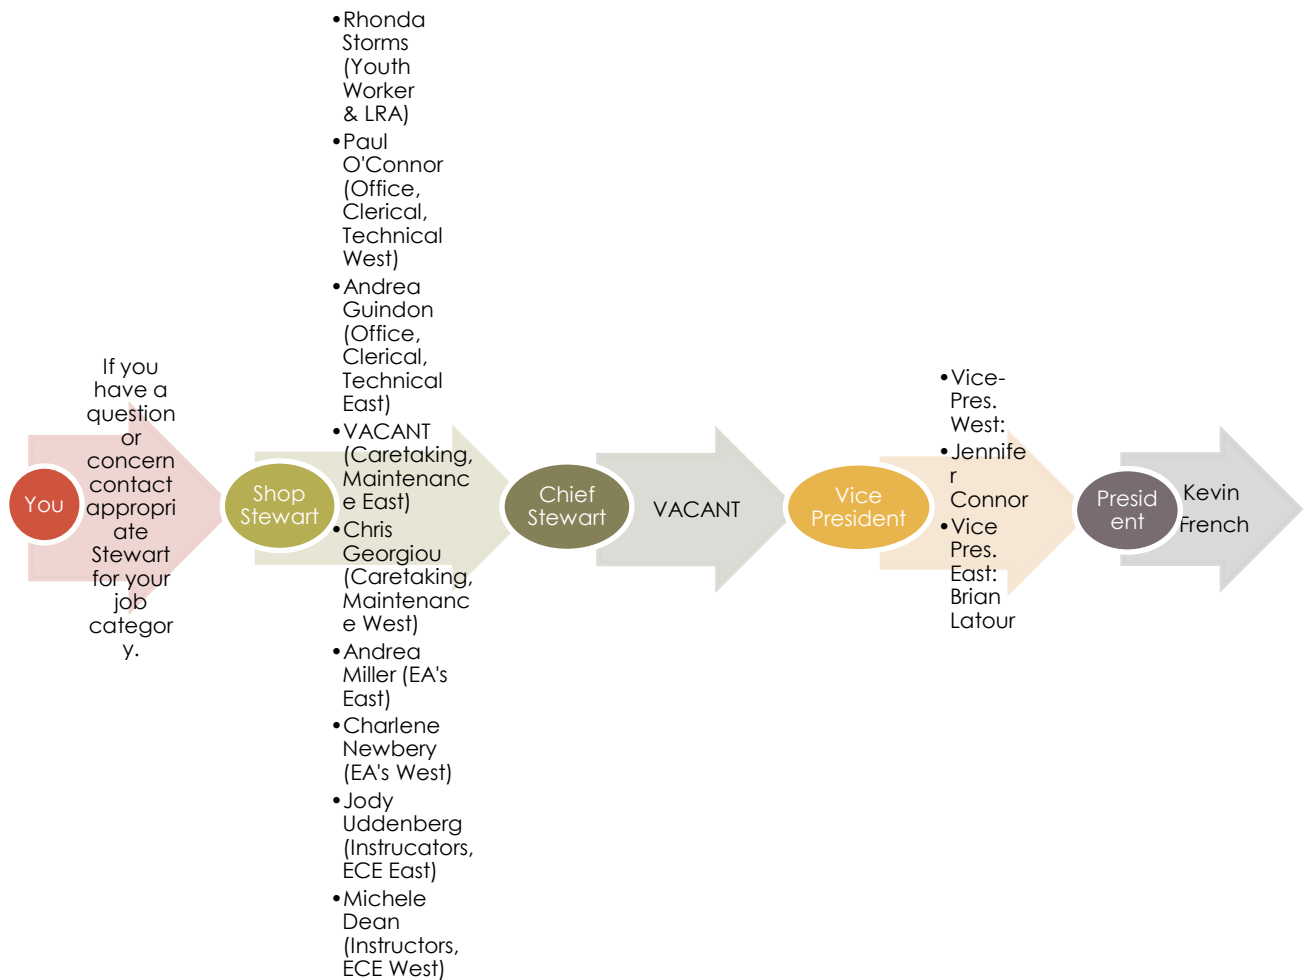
You

If you have a question or concern contact appropriate Stewart for your job category.

Shop Stewart

- Rhonda Storms (Youth Worker & LRA)
- Paul O'Connor (Office, Clerical, Technical West)
- Andrea Guindon (Office, Clerical, Technical East)
- VACANT (Caretaking, Maintenance East)
- Chris Georgiou (Caretaking, Maintenance West)
- Andrea Miller (EA's East)
- Charlene Newbery (EA's West)
- Jody Uddenberg (Instructors, ECE East)
- Michele Dean (Instructors, ECE West)

Chief Stewart

VACANT

Vice President

- Vice-Pres. West:
- Jennifer Connor
- Vice Pres. East: Brian Latour

President

Kevin French